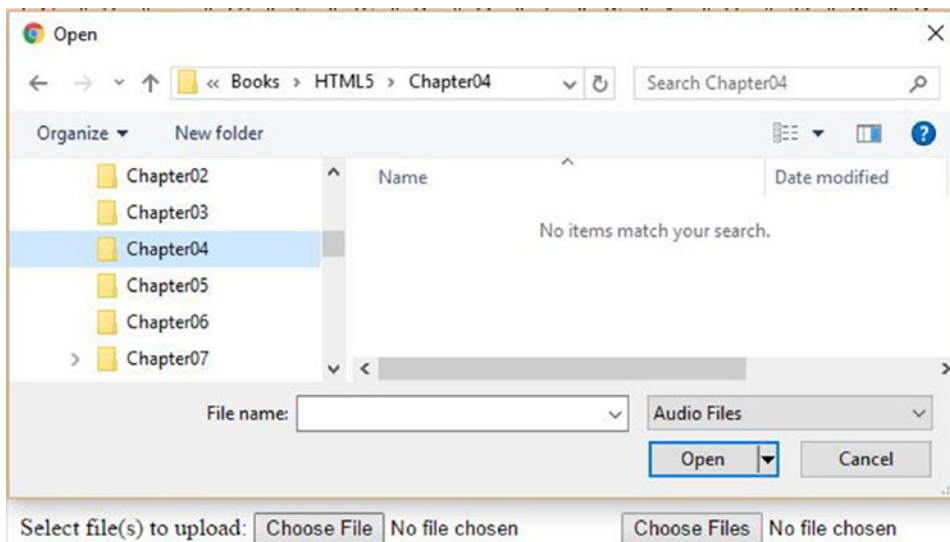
Open

« Books › HTML5 › Chapter04

Search Chapter04

Organize ▾

New folder

Chapter02

Chapter03

Chapter04

Chapter05

Chapter06

Chapter07

Name

Date modified

No items match your search.

File name:

Audio Files

Open

Cancel

Select file(s) to upload: Choose File No file chosen

Choose Files No file chosen